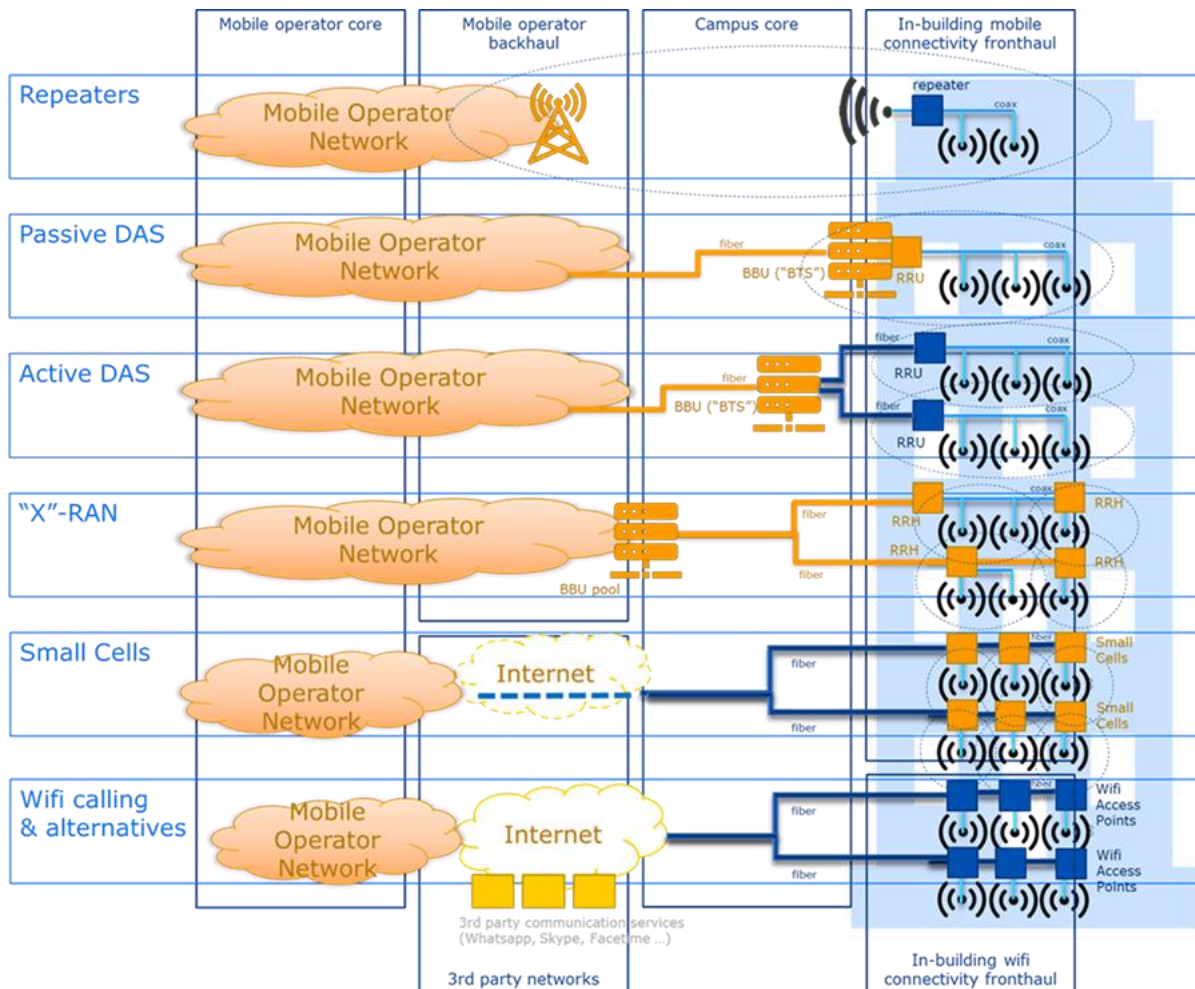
Mobile operator core

Mobile operator backhaul

Campus core

In-building mobile connectivity fronthaul

Repeaters

Mobile Operator Network

repeater

coax

Passive DAS

Mobile Operator Network

fiber

BBU ("BTS")

RRU

coax

Active DAS

Mobile Operator Network

fiber

BBU ("BTS")

fiber

RRU

coax

fiber

RRU

coax

"X"-RAN

Mobile Operator Network

BBU pool

fiber

fiber

RRH

coax

RRH

RRH

RRH

Small Cells

Mobile Operator Network

Internet

fiber

fiber

fiber

Small Cells

Small Cells

Wifi calling & alternatives

Mobile Operator Network

Internet

fiber

fiber

fiber

Wifi Access Points

Wifi Access Points

3rd party communication services (Whatsapp, Skype, Facetime ...)

3rd party networks

In-building wifi connectivity fronthaul